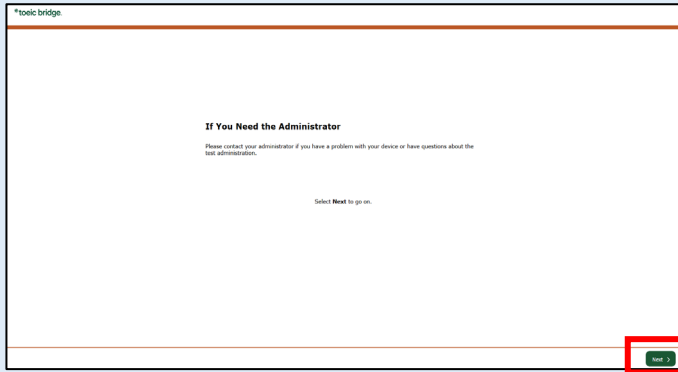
toeic bridge.

If You Need the Administrator

Please contact your administrator if you have a problem with your device or have questions about the test administration.

Select **Next** to go on.

Next ›